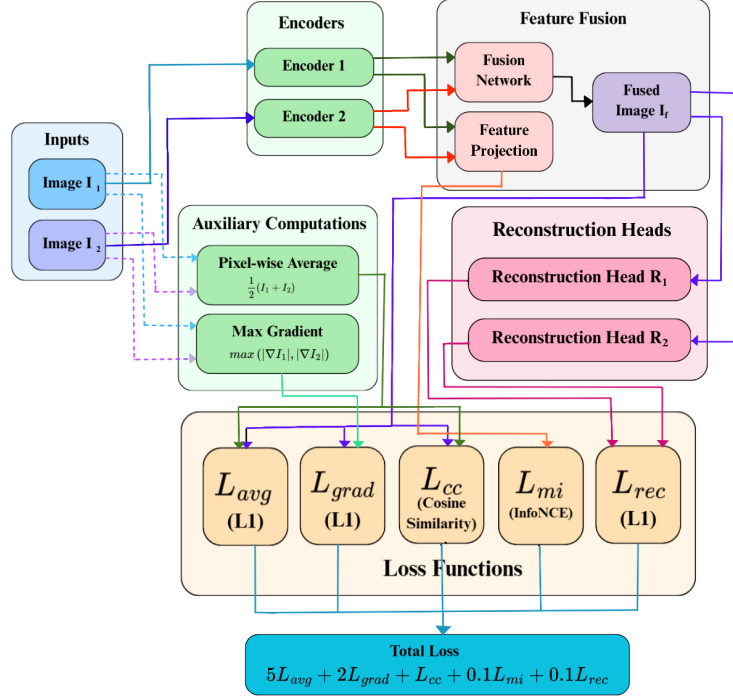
Encoders

Feature Fusion

Encoder 1

Fusion Network

Fused Image $I_f$

Encoder 2

Feature Projection

Inputs

Image $I_1$

Image $I_2$

Auxiliary Computations

Pixel-wise Average

$\frac{1}{2}(I_1 + I_2)$

Max Gradient

$max(|\nabla I_1|, |\nabla I_2|)$

Reconstruction Heads

Reconstruction Head $R_1$

Reconstruction Head $R_2$

$L_{avg}$ (L1)

$L_{grad}$ (L1)

$L_{cc}$ (Cosine Similarity)

$L_{mi}$ (InfoNCE)

$L_{rec}$ (L1)

Loss Functions

Total Loss

$5L_{avg} + 2L_{grad} + L_{cc} + 0.1L_{mi} + 0.1L_{rec}$